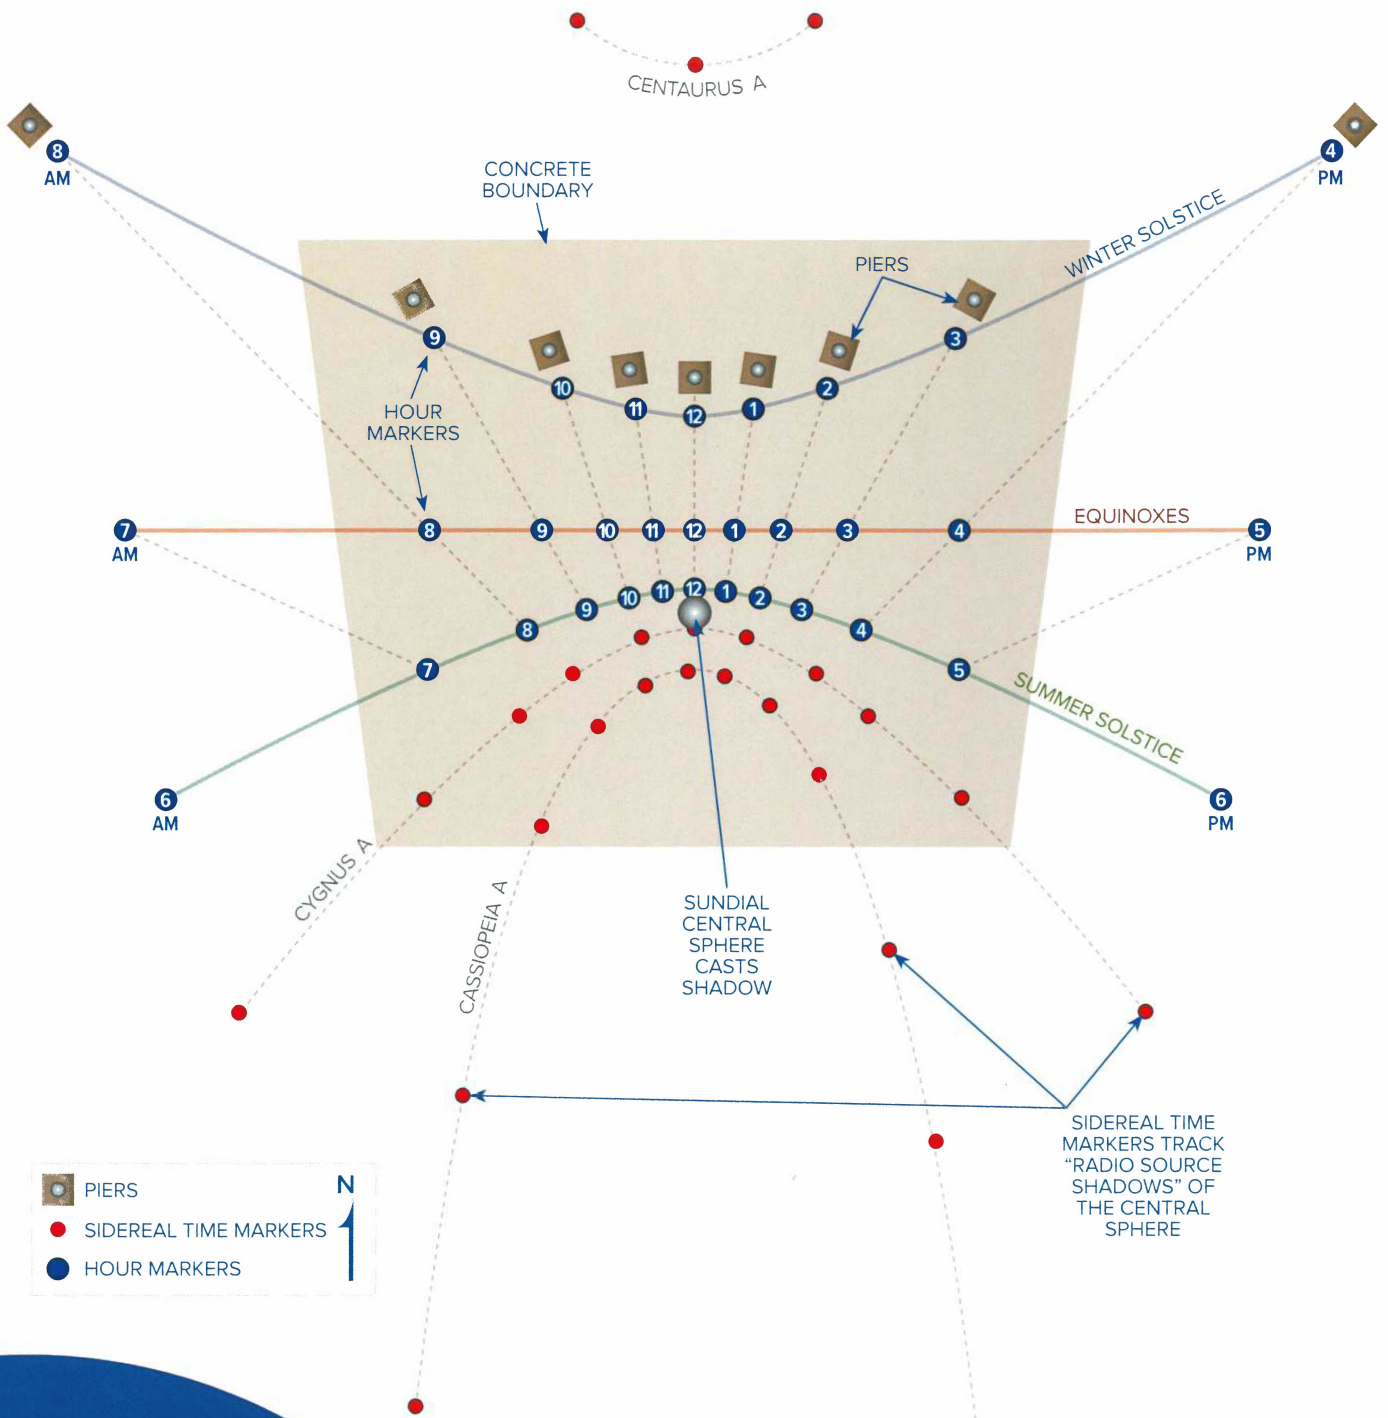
CENTAURUS A

8
AM

4
PM

CONCRETE BOUNDARY

PIERS

WINTER SOLSTICE

9 10 11 12 1 2 3

HOUR MARKERS

7
AM

8 9 10 11 12 1 2 3 4

EQUINOXES

5
PM

8 9 10 11 12 1 2 3 4

7 5

SUMMER SOLSTICE

6
AM

6
PM

CYGNUS A

CASSIOPEIA A

SUNDIAL CENTRAL SPHERE CASTS SHADOW

SIDEREAL TIME MARKERS TRACK “RADIO SOURCE SHADOWS” OF THE CENTRAL SPHERE

PIERS
SIDEREAL TIME MARKERS
HOUR MARKERS

N